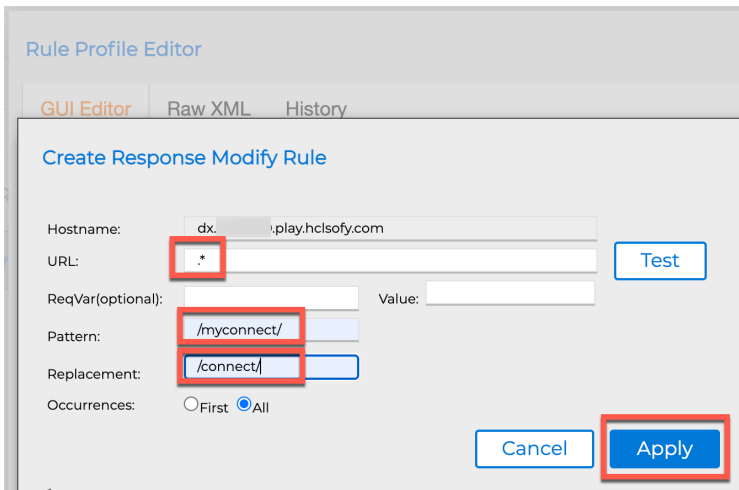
Rule Profile Editor

GUI Editor Raw XML History

Create Response Modify Rule

Hostname: dx.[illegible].play.hclsofy.com

URL: .*

Test

ReqVar(optional): Value:

Pattern: /myconnect/

Replacement: /connect/

Occurrences: First All

Cancel Apply